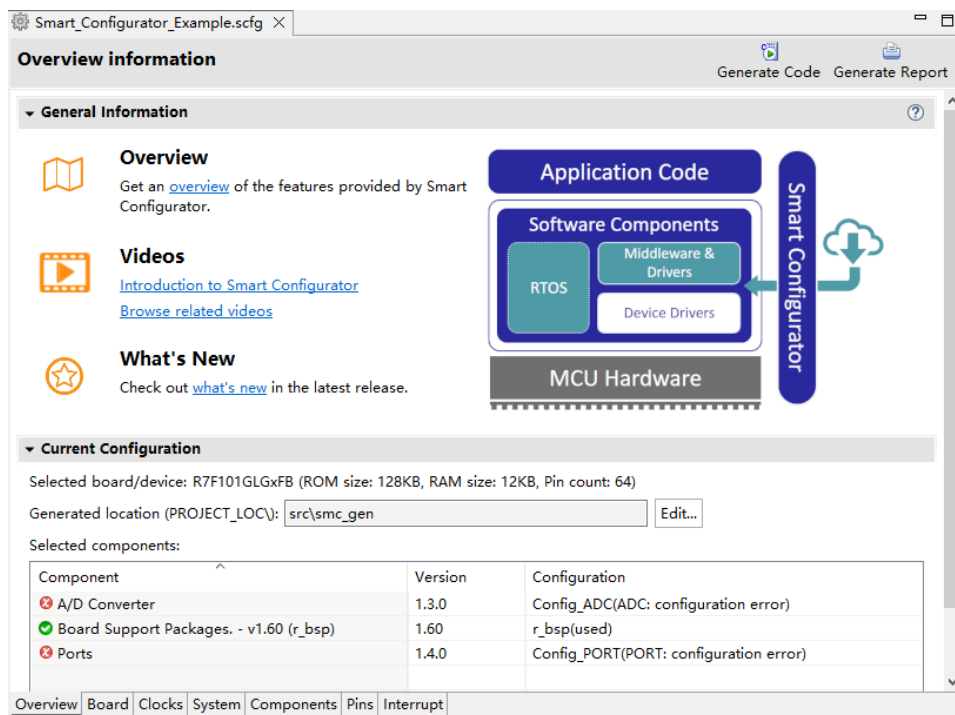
Smart_Configurator_Example.scfg

Overview information

Generate Code Generate Report

General Information

Overview

Get an overview of the features provided by Smart Configurator.

Videos

Introduction to Smart Configurator

Browse related videos

What's New

Check out what's new in the latest release.

Application Code

Software Components

RTOS

Middleware & Drivers

Device Drivers

MCU Hardware

Smart Configurator

Current Configuration

Selected board/device: R7F101GLGxFB (ROM size: 128KB, RAM size: 12KB, Pin count: 64)

Generated location (PROJECT_LOC\): src\smc_gen Edit...

Selected components:

| Component | Version | Configuration |
|---|---|---|
| A/D Converter | 1.3.0 | Config_ADC(ADC: configuration error) |
| Board Support Packages. - v1.60 (r_bsp) | 1.60 | r_bsp(used) |
| Ports | 1.4.0 | Config_PORT(PORT: configuration error) |

Overview Board Clocks System Components Pins Interrupt